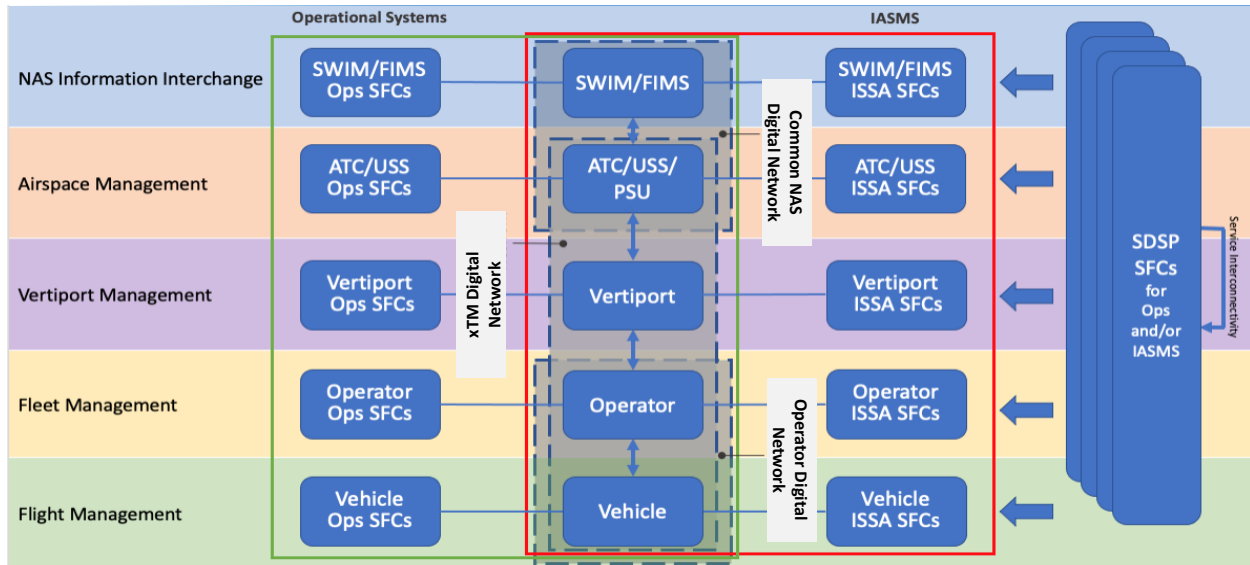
Operational Systems

IASMS

NAS Information Interchange

SWIM/FIMS Ops SFCs

SWIM/FIMS

SWIM/FIMS ISSA SFCs

Common NAS Digital Network

Airspace Management

ATC/USS Ops SFCs

ATC/USS/ PSU

ATC/USS ISSA SFCs

xTM Digital Network

Vertiport Management

Vertiport Ops SFCs

Vertiport

Vertiport ISSA SFCs

Fleet Management

Operator Ops SFCs

Operator

Operator ISSA SFCs

Operator Digital Network

Flight Management

Vehicle Ops SFCs

Vehicle

Vehicle ISSA SFCs

SDSP SFCs for Ops and/or IASMS

Service Interconnectivity